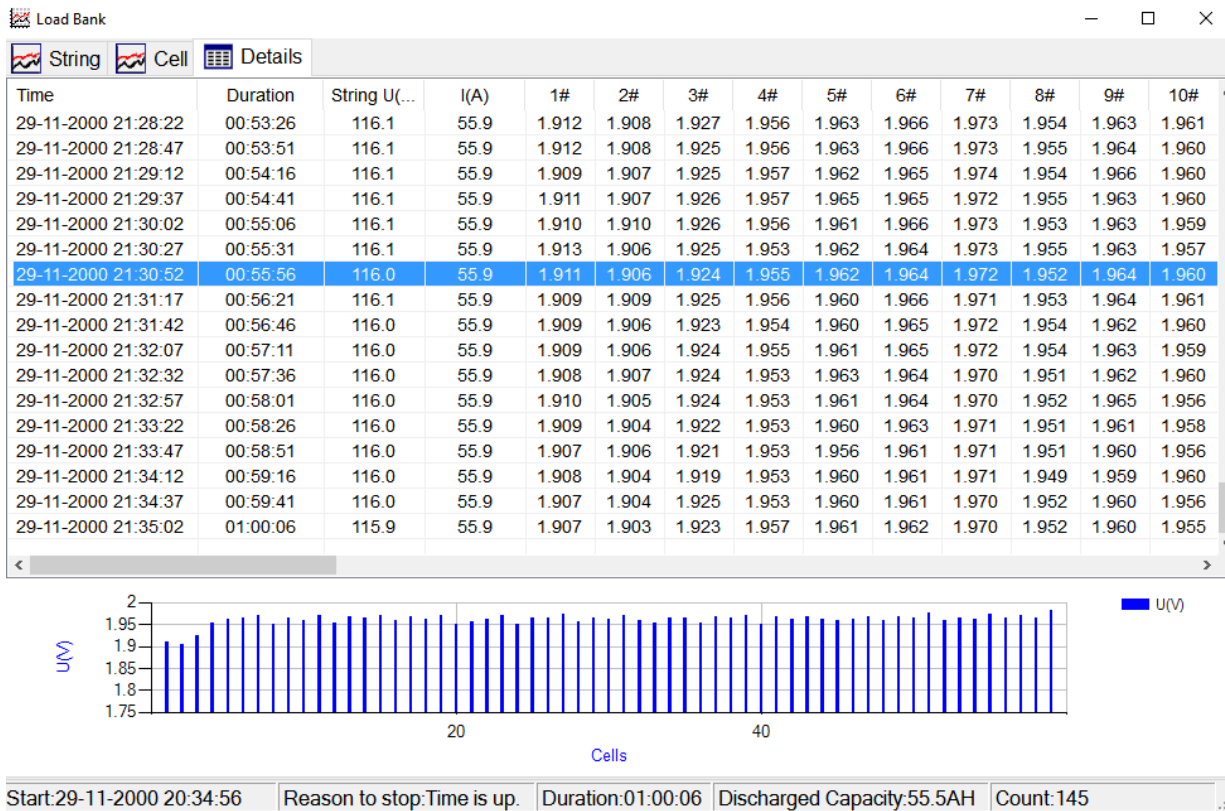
Load Bank

String | Cell | Details

| Time | Duration | String U(... | I(A) | 1# | 2# | 3# | 4# | 5# | 6# | 7# | 8# | 9# | 10# |
|---|---|---|---|---|---|---|---|---|---|---|---|---|---|
| 29-11-2000 21:28:22 | 00:53:26 | 116.1 | 55.9 | 1.912 | 1.908 | 1.927 | 1.956 | 1.963 | 1.966 | 1.973 | 1.954 | 1.963 | 1.961 |
| 29-11-2000 21:28:47 | 00:53:51 | 116.1 | 55.9 | 1.912 | 1.908 | 1.925 | 1.956 | 1.963 | 1.966 | 1.973 | 1.955 | 1.964 | 1.960 |
| 29-11-2000 21:29:12 | 00:54:16 | 116.1 | 55.9 | 1.909 | 1.907 | 1.925 | 1.957 | 1.962 | 1.965 | 1.974 | 1.954 | 1.966 | 1.960 |
| 29-11-2000 21:29:37 | 00:54:41 | 116.1 | 55.9 | 1.911 | 1.907 | 1.926 | 1.957 | 1.965 | 1.965 | 1.972 | 1.955 | 1.963 | 1.960 |
| 29-11-2000 21:30:02 | 00:55:06 | 116.1 | 55.9 | 1.910 | 1.910 | 1.926 | 1.956 | 1.961 | 1.966 | 1.973 | 1.953 | 1.963 | 1.959 |
| 29-11-2000 21:30:27 | 00:55:31 | 116.1 | 55.9 | 1.913 | 1.906 | 1.925 | 1.953 | 1.962 | 1.964 | 1.973 | 1.955 | 1.963 | 1.957 |
| 29-11-2000 21:30:52 | 00:55:56 | 116.0 | 55.9 | 1.911 | 1.906 | 1.924 | 1.955 | 1.962 | 1.964 | 1.972 | 1.952 | 1.964 | 1.960 |
| 29-11-2000 21:31:17 | 00:56:21 | 116.1 | 55.9 | 1.909 | 1.909 | 1.925 | 1.956 | 1.960 | 1.966 | 1.971 | 1.953 | 1.964 | 1.961 |
| 29-11-2000 21:31:42 | 00:56:46 | 116.0 | 55.9 | 1.909 | 1.906 | 1.923 | 1.954 | 1.960 | 1.965 | 1.972 | 1.954 | 1.962 | 1.960 |
| 29-11-2000 21:32:07 | 00:57:11 | 116.0 | 55.9 | 1.909 | 1.906 | 1.924 | 1.955 | 1.961 | 1.965 | 1.972 | 1.954 | 1.963 | 1.959 |
| 29-11-2000 21:32:32 | 00:57:36 | 116.0 | 55.9 | 1.908 | 1.907 | 1.924 | 1.953 | 1.963 | 1.964 | 1.970 | 1.951 | 1.962 | 1.960 |
| 29-11-2000 21:32:57 | 00:58:01 | 116.0 | 55.9 | 1.910 | 1.905 | 1.924 | 1.953 | 1.961 | 1.964 | 1.970 | 1.952 | 1.965 | 1.956 |
| 29-11-2000 21:33:22 | 00:58:26 | 116.0 | 55.9 | 1.909 | 1.904 | 1.922 | 1.953 | 1.960 | 1.963 | 1.971 | 1.951 | 1.961 | 1.958 |
| 29-11-2000 21:33:47 | 00:58:51 | 116.0 | 55.9 | 1.907 | 1.906 | 1.921 | 1.953 | 1.956 | 1.961 | 1.971 | 1.951 | 1.960 | 1.956 |
| 29-11-2000 21:34:12 | 00:59:16 | 116.0 | 55.9 | 1.908 | 1.904 | 1.919 | 1.953 | 1.960 | 1.961 | 1.971 | 1.949 | 1.959 | 1.960 |
| 29-11-2000 21:34:37 | 00:59:41 | 116.0 | 55.9 | 1.907 | 1.904 | 1.925 | 1.953 | 1.960 | 1.961 | 1.970 | 1.952 | 1.960 | 1.956 |
| 29-11-2000 21:35:02 | 01:00:06 | 115.9 | 55.9 | 1.907 | 1.903 | 1.923 | 1.957 | 1.961 | 1.962 | 1.970 | 1.952 | 1.960 | 1.955 |

U(V)
2
1.95
1.9
1.85
1.8
1.75
20
40
Cells

Start:29-11-2000 20:34:56 | Reason to stop:Time is up. | Duration:01:00:06 | Discharged Capacity:55.5AH | Count:145